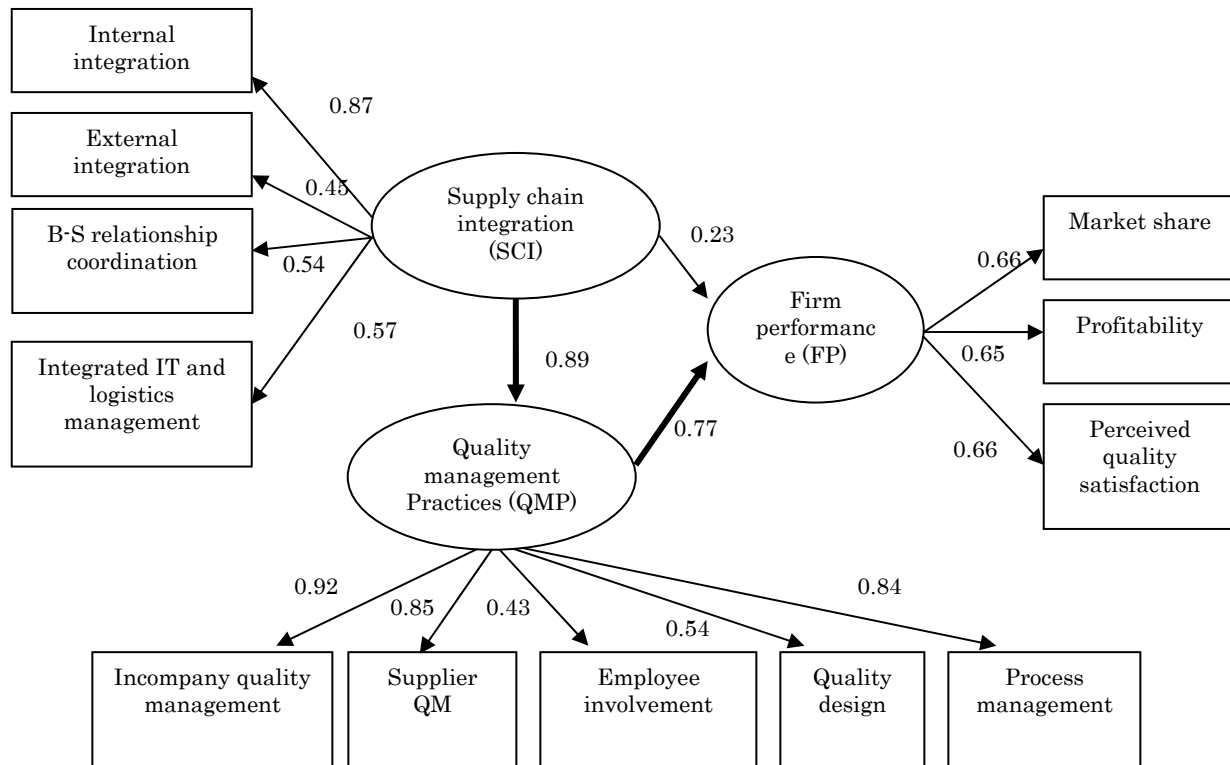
Internal integration

0.87

External integration

0.45

B-S relationship coordination

0.54

0.57

Integrated IT and logistics management

Supply chain integration (SCI)

0.23

0.89

Quality management Practices (QMP)

0.77

Firm performanc e (FP)

Market share

0.66

Profitability

0.65

Perceived quality satisfaction

0.66

0.92

0.85

0.43

0.54

0.84

Incompany quality management

Supplier QM

Employee involvement

Quality design

Process management